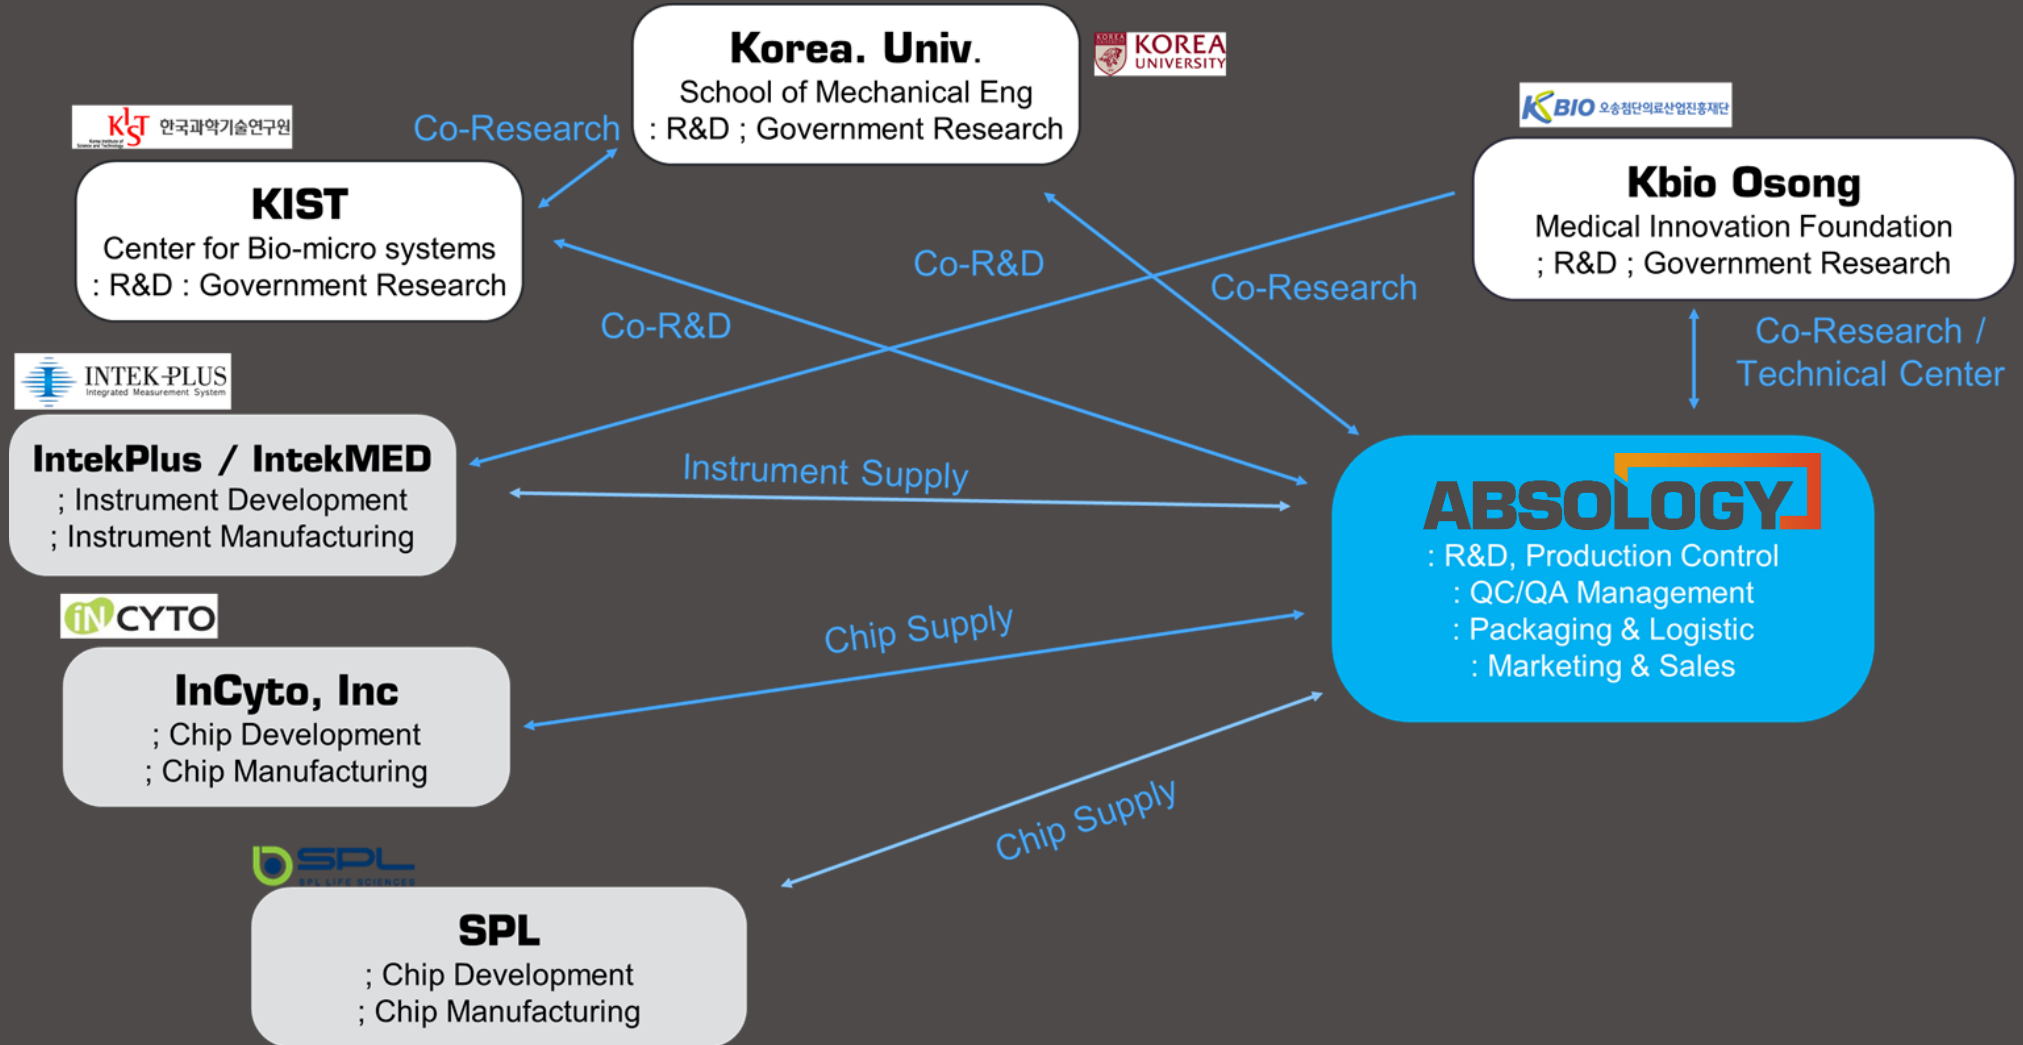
Korea. Univ.
School of Mechanical Eng
: R&D ; Government Research

KOREA UNIVERSITY

KIST 한국과학기술연구원

Co-Research

KIST
Center for Bio-micro systems
: R&D : Government Research

KBIO 오송첨단의료산업진흥재단

Kbio Osong
Medical Innovation Foundation
; R&D ; Government Research

Co-R&D

Co-Research

Co-R&D

Co-Research /
Technical Center

INTEK-PLUS Integrated Measurement System

IntekPlus / IntekMED
; Instrument Development
; Instrument Manufacturing

Instrument Supply

ABSOLOGY
: R&D, Production Control
: QC/QA Management
: Packaging & Logistic
: Marketing & Sales

iN CYTO

InCyto, Inc
; Chip Development
; Chip Manufacturing

Chip Supply

SPL SPL LIFE SCIENCES

Chip Supply

SPL
; Chip Development
; Chip Manufacturing